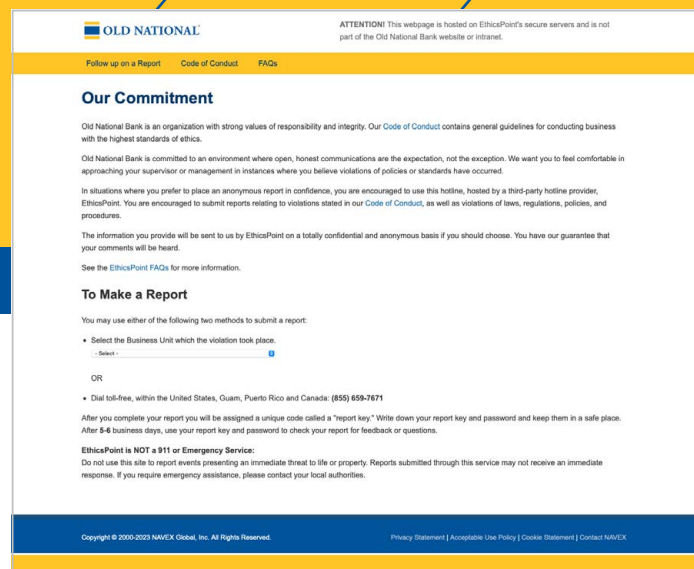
OLD NATIONAL

ATTENTION! This webpage is hosted on EthicsPoint's secure servers and is not part of the Old National Bank website or intranet.

Follow up on a Report Code of Conduct FAQs

Our Commitment

Old National Bank is an organization with strong values of responsibility and integrity. Our Code of Conduct contains general guidelines for conducting business with the highest standards of ethics.

Old National Bank is committed to an environment where open, honest communications are the expectation, not the exception. We want you to feel comfortable in approaching your supervisor or management in instances where you believe violations of policies or standards have occurred.

In situations where you prefer to place an anonymous report in confidence, you are encouraged to use this hotline, hosted by a third-party hotline provider, EthicsPoint. You are encouraged to submit reports relating to violations stated in our Code of Conduct, as well as violations of laws, regulations, policies, and procedures.

The information you provide will be sent to us by EthicsPoint on a totally confidential and anonymous basis if you should choose. You have our guarantee that your comments will be heard.

See the EthicsPoint FAQs for more information.

To Make a Report

You may use either of the following two methods to submit a report:

• Select the Business Unit which the violation took place.

- Select -

OR

• Dial toll-free, within the United States, Guam, Puerto Rico and Canada: (855) 659-7671

After you complete your report you will be assigned a unique code called a "report key." Write down your report key and password and keep them in a safe place. After 5-6 business days, use your report key and password to check your report for feedback or questions.

EthicsPoint is NOT a 911 or Emergency Service:
Do not use this site to report events presenting an immediate threat to life or property. Reports submitted through this service may not receive an immediate response. If you require emergency assistance, please contact your local authorities.

Copyright © 2000-2023 NAVEX Global, Inc. All Rights Reserved.

Privacy Statement | Acceptable Use Policy | Cookie Statement | Contact NAVEX